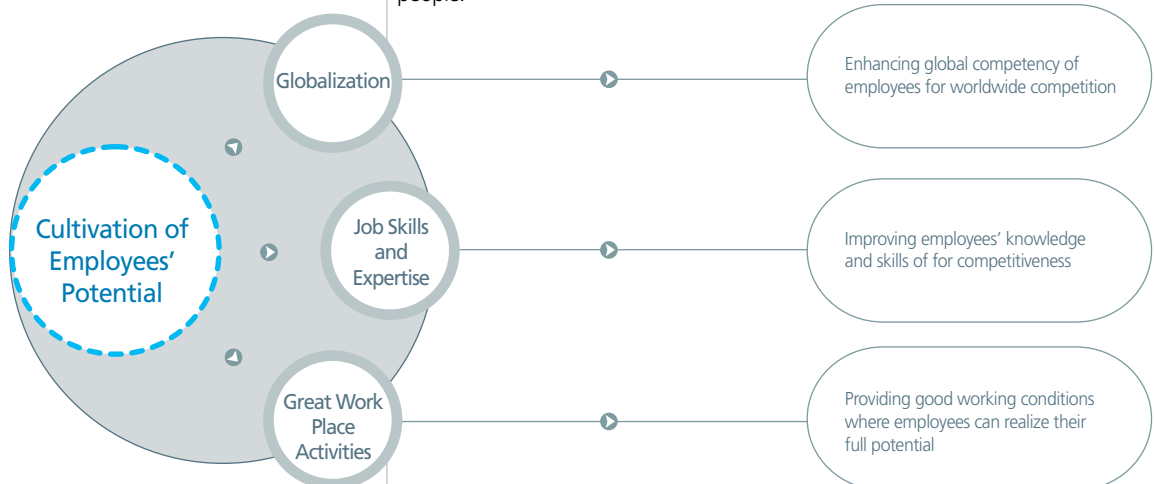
people.

Cultivation of Employees' Potential

Globalization

Enhancing global competency of employees for worldwide competition

Job Skills and Expertise

Improving employees' knowledge and skills of for competitiveness

Great Work Place Activities

Providing good working conditions where employees can realize their full potential